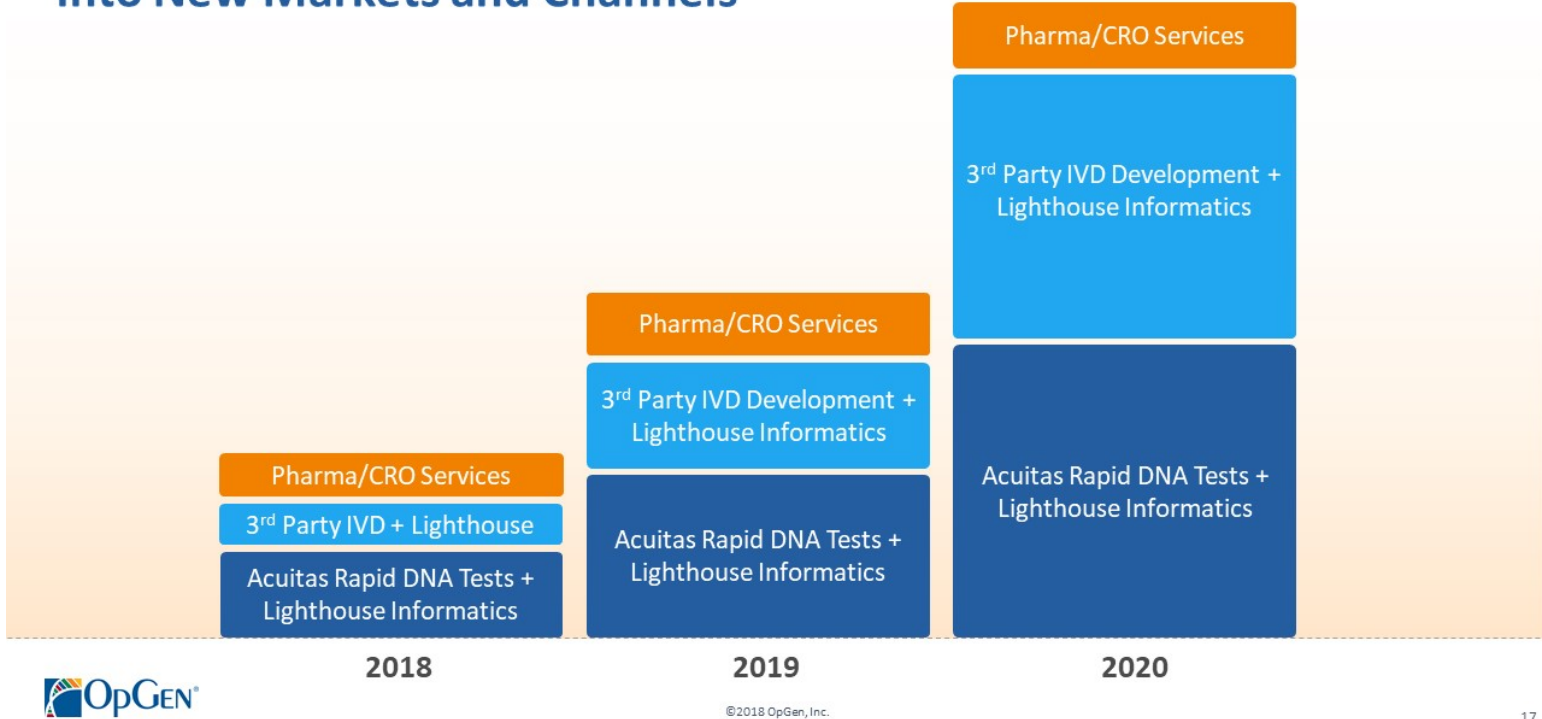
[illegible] New Markets and Channels

Pharma/CRO Services

3rd Party IVD + Lighthouse

Acuitas Rapid DNA Tests + Lighthouse Informatics

Pharma/CRO Services

3rd Party IVD Development + Lighthouse Informatics

Acuitas Rapid DNA Tests + Lighthouse Informatics

Pharma/CRO Services

3rd Party IVD Development + Lighthouse Informatics

Acuitas Rapid DNA Tests + Lighthouse Informatics

2018

2019

2020

OpGen®

©2018 OpGen, Inc.

17